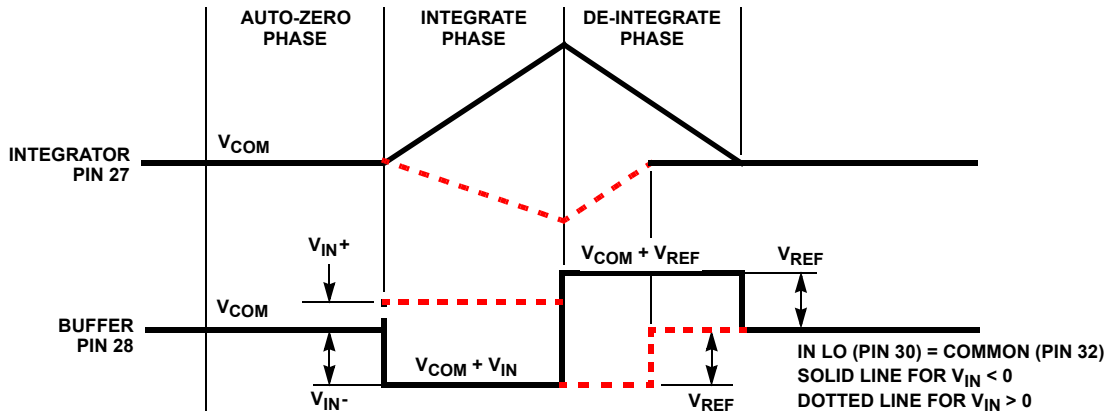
AUTO-ZERO PHASE

INTEGRATE PHASE

DE-INTEGRATE PHASE

INTEGRATOR PIN 27

$V_{COM}$

$V_{IN}+$

$V_{COM} + V_{REF}$

$V_{REF}$

$V_{COM}$

BUFFER PIN 28

$V_{COM} + V_{IN}$

$V_{IN}-$

$V_{REF}$

IN LO (PIN 30) = COMMON (PIN 32)
SOLID LINE FOR $V_{IN} < 0$
DOTTED LINE FOR $V_{IN} > 0$